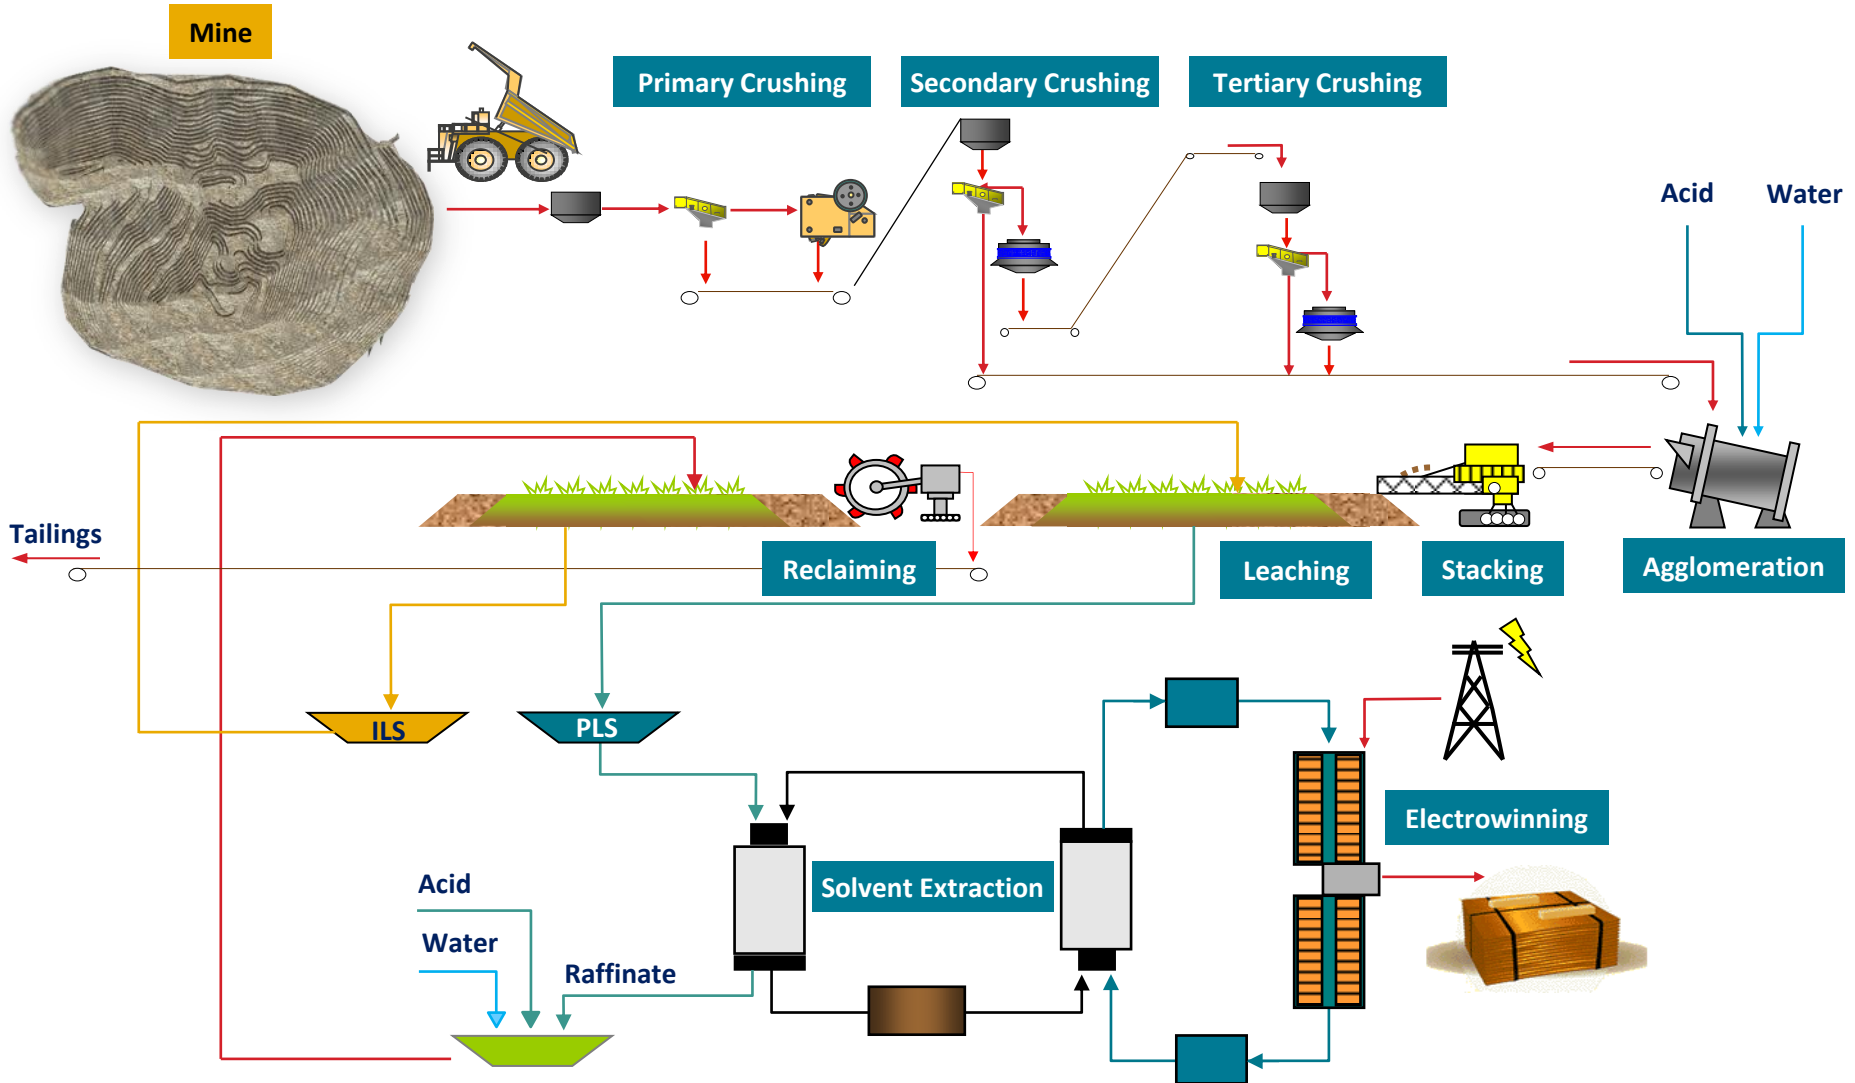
Mine

Primary Crushing

Secondary Crushing

Tertiary Crushing

Acid

Water

Tailings

Reclaiming

Leaching

Stacking

Agglomeration

ILS

PLS

Electrowinning

Solvent Extraction

Acid

Water

Raffinate